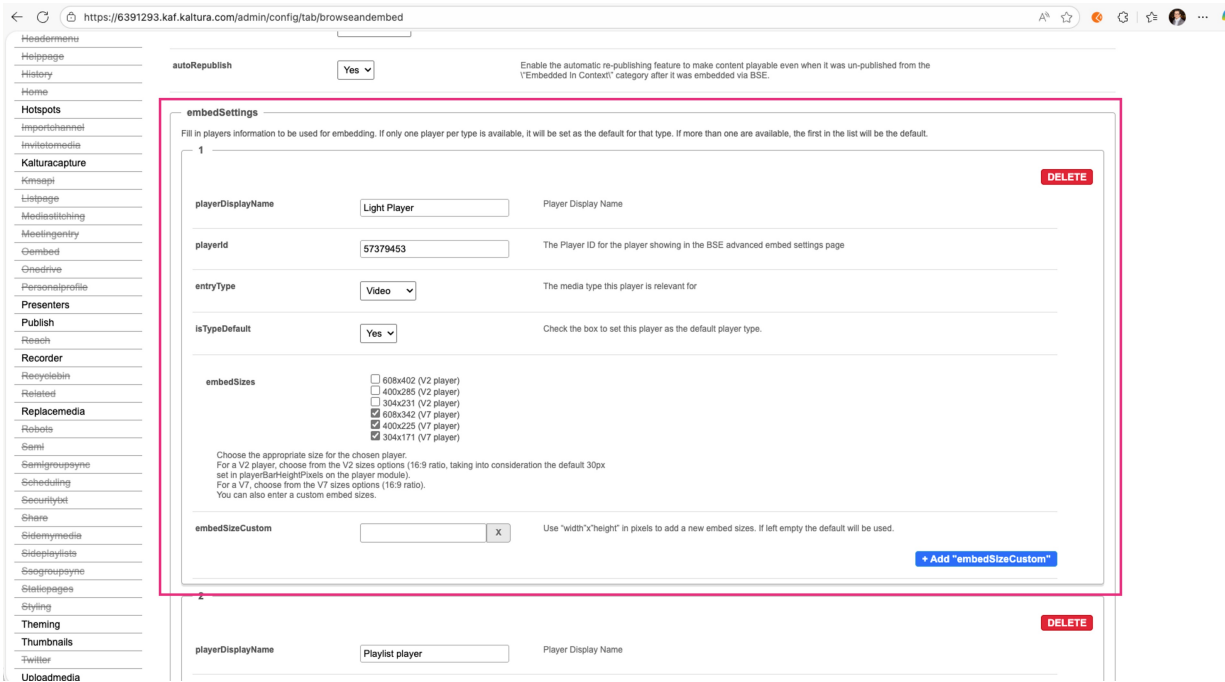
https://6391293.kaf.kaltura.com/admin/config/tab/browseandembed

Headermenu
Helppage
History
Home
Hotspots
Importchannel
Invitetomedia
Kalturacapture
Kmsapi
Listpage
Mediastitching
Meetingentry
Oembed
Onedrive
Personalprofile
Presenters
Publish
Reach
Recorder
Recyclebin
Related
Replacemedia
Robots
Saml
Samlgroupsync
Scheduling
Securitytxt
Share
Sidemymedia
Sideplaylists
Ssogroupsync
Staticpages
Styling
Theming
Thumbnails
Twitter
Uploadmedia

autoRepublish | Yes | Enable the automatic re-publishing feature to make content playable even when it was un-published from the \"Embedded In Context\" category after it was embedded via BSE.

embedSettings

Fill in players information to be used for embedding. If only one player per type is available, it will be set as the default for that type. If more than one are available, the first in the list will be the default.

1

DELETE

playerDisplayName | Light Player | Player Display Name

playerId | 57379453 | The Player ID for the player showing in the BSE advanced embed settings page

entryType | Video | The media type this player is relevant for

isTypeDefault | Yes | Check the box to set this player as the default player type.

embedSizes
608x402 (V2 player)
400x285 (V2 player)
304x231 (V2 player)
608x342 (V7 player)
400x225 (V7 player)
304x171 (V7 player)

Choose the appropriate size for the chosen player.
For a V2 player, choose from the V2 sizes options (16:9 ratio, taking into consideration the default 30px set in playerBarHeightPixels on the player module).
For a V7, choose from the V7 sizes options (16:9 ratio).
You can also enter a custom embed sizes.

embedSizeCustom | X | Use "width"x"height" in pixels to add a new embed sizes. If left empty the default will be used.

+ Add "embedSizeCustom"

2

DELETE

playerDisplayName | Playlist player | Player Display Name